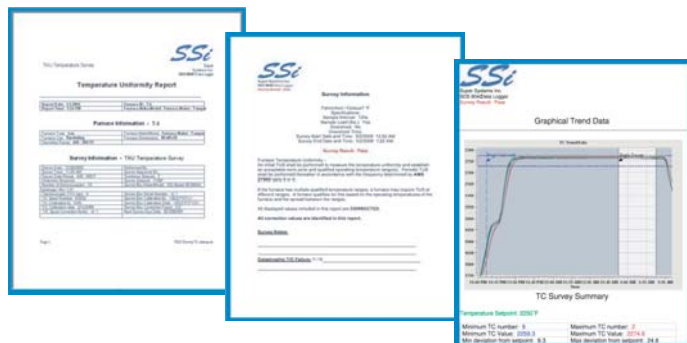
SSi

Temperature Uniformity Report

Furnace Information - T-4

Survey Information - TAU Temperature Survey

SSi

Survey Information

Survey Result: Pass

All correction values are identified in this report.

Survey Notes:

SSi

Super Systems Inc.

Survey Result: Pass

Graphical Trend Data

TC Survey Summary

Temperature Setpoint: 2250°F

Minimum TC number: 5

Maximum TC number: 2

Minimum TC Value: 2259.3

Maximum TC Value: 2274.8

Min deviation from setpoint: 9.3

Max deviation from setpoint: 24.8